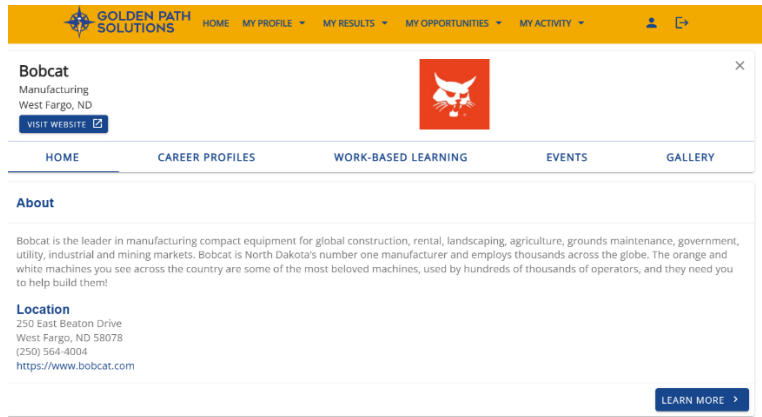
GOLDEN PATH SOLUTIONS

HOME MY PROFILE MY RESULTS MY OPPORTUNITIES MY ACTIVITY

Bobcat
Manufacturing
West Fargo, ND
VISIT WEBSITE

×

HOME CAREER PROFILES WORK-BASED LEARNING EVENTS GALLERY

About

Bobcat is the leader in manufacturing compact equipment for global construction, rental, landscaping, agriculture, grounds maintenance, government, utility, industrial and mining markets. Bobcat is North Dakota's number one manufacturer and employs thousands across the globe. The orange and white machines you see across the country are some of the most beloved machines, used by hundreds of thousands of operators, and they need you to help build them!

Location
250 East Beaton Drive
West Fargo, ND 58078
(250) 564-4004
https://www.bobcat.com

LEARN MORE ›